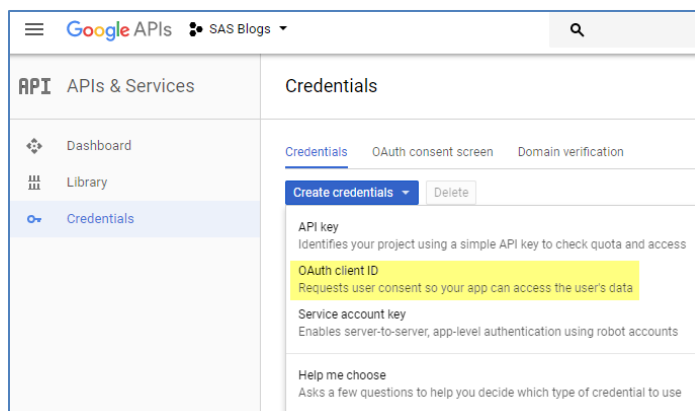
Google APIs SAS Blogs

API APIs & Services

Credentials

Dashboard

Library

Credentials

Credentials OAuth consent screen Domain verification

Create credentials Delete

API key
Identifies your project using a simple API key to check quota and access

OAuth client ID
Requests user consent so your app can access the user's data

Service account key
Enables server-to-server, app-level authentication using robot accounts

Help me choose
Asks a few questions to help you decide which type of credential to use